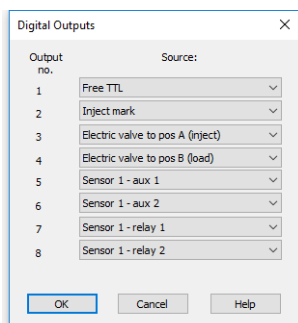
Digital Outputs

| Output no. | Source: |
|---|---|
| 1 | Free TTL |
| 2 | Inject mark |
| 3 | Electric valve to pos A (inject) |
| 4 | Electric valve to pos B (load) |
| 5 | Sensor 1 - aux 1 |
| 6 | Sensor 1 - aux 2 |
| 7 | Sensor 1 - relay 1 |
| 8 | Sensor 1 - relay 2 |

OK Cancel Help